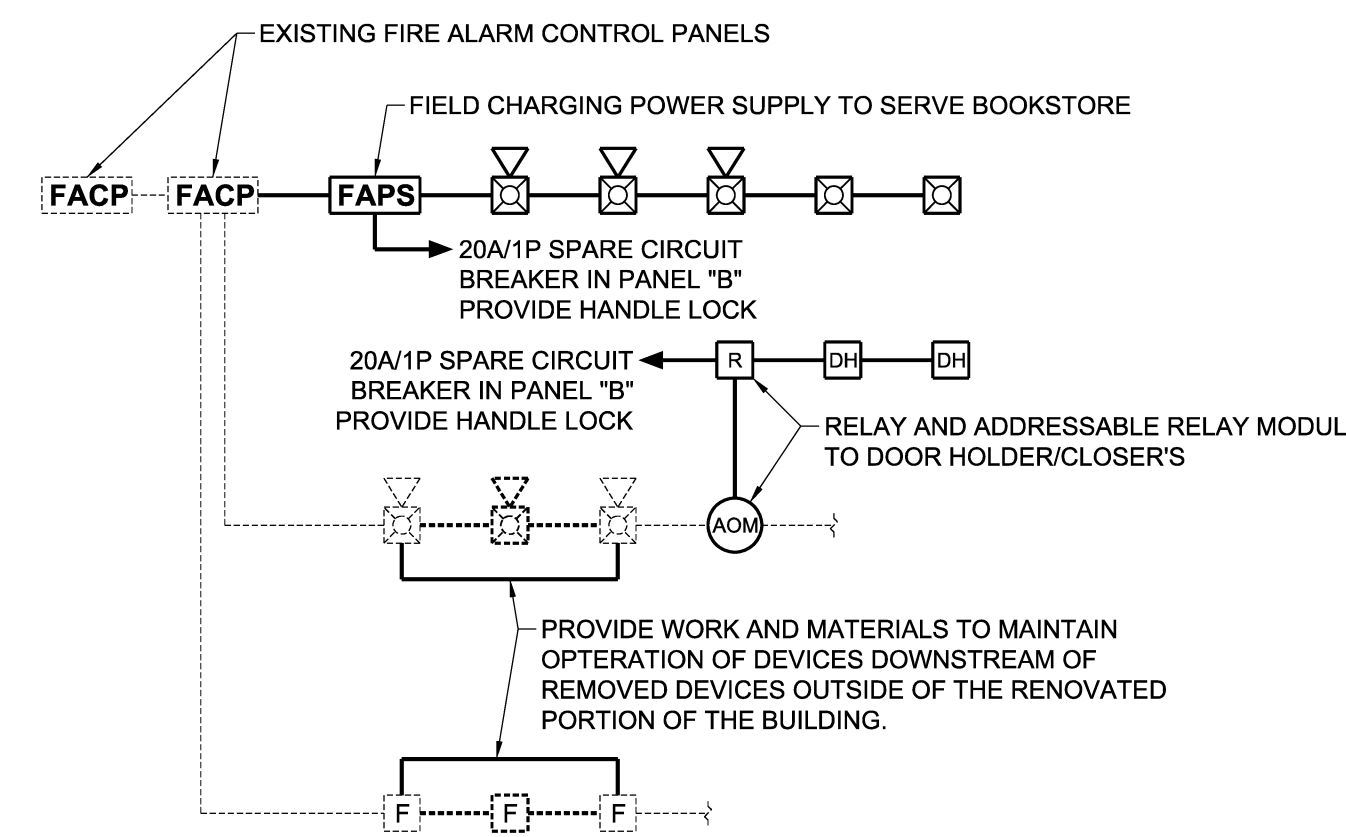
EXISTING FIRE ALARM CONTROL PANELS

FIELD CHARGING POWER SUPPLY TO SERVE BOOKSTORE

FACP FACP FAPS

20A/1P SPARE CIRCUIT BREAKER IN PANEL "B" PROVIDE HANDLE LOCK

20A/1P SPARE CIRCUIT BREAKER IN PANEL "B" PROVIDE HANDLE LOCK

R DH DH

RELAY AND ADDRESSABLE RELAY MODUL TO DOOR HOLDER/CLOSER'S

AOM

PROVIDE WORK AND MATERIALS TO MAINTAIN OPTERATION OF DEVICES DOWNSTREAM OF REMOVED DEVICES OUTSIDE OF THE RENOVATED PORTION OF THE BUILDING.

F F F